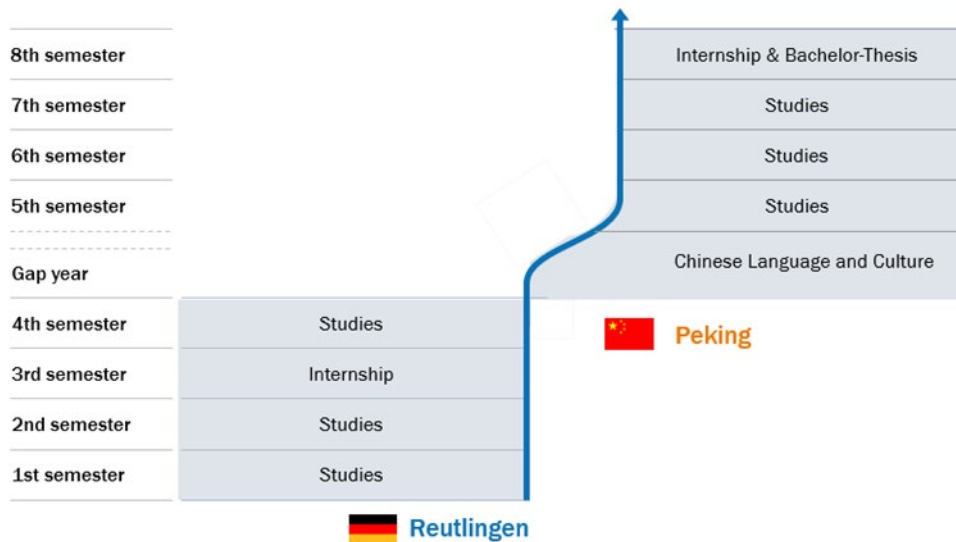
8th semester
Internship & Bachelor-Thesis
7th semester
Studies
6th semester
Studies
5th semester
Studies
Gap year
Chinese Language and Culture
4th semester
Studies
Peking
3rd semester
Internship
2nd semester
Studies
1st semester
Studies
Reutlingen